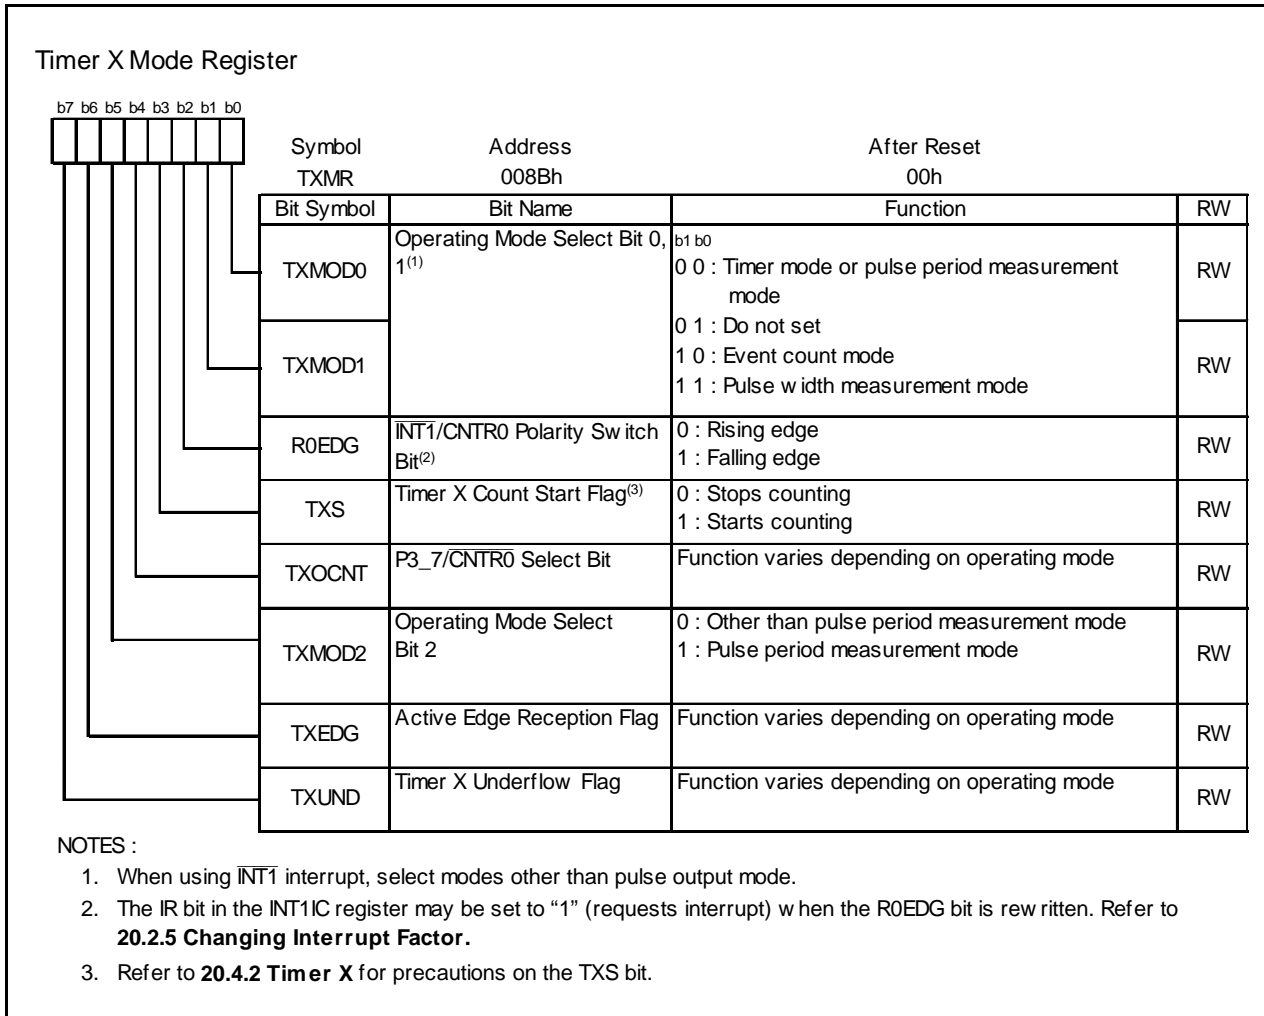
Timer X Mode Register

b7 b6 b5 b4 b3 b2 b1 b0

| Symbol | Address | After Reset |
|---|---|---|
| TXMR | 008Bh | 00h |

| Bit Symbol | Bit Name | Function | RW |
|---|---|---|---|
| TXMOD0 | Operating Mode Select Bit 0, 1$^{(1)}$ | b1 b0<br>0 0 : Timer mode or pulse period measurement mode | RW |
| TXMOD1 | | 0 1 : Do not set<br>1 0 : Event count mode<br>1 1 : Pulse w idth measurement mode | RW |
| R0EDG | $\overline{INT1}$/CNTR0 Polarity Sw itch Bit$^{(2)}$ | 0 : Rising edge<br>1 : Falling edge | RW |
| TXS | Timer X Count Start Flag$^{(3)}$ | 0 : Stops counting<br>1 : Starts counting | RW |
| TXOCNT | P3_7/$\overline{CNTR0}$ Select Bit | Function varies depending on operating mode | RW |
| TXMOD2 | Operating Mode Select Bit 2 | 0 : Other than pulse period measurement mode<br>1 : Pulse period measurement mode | RW |
| TXEDG | Active Edge Reception Flag | Function varies depending on operating mode | RW |
| TXUND | Timer X Underflow Flag | Function varies depending on operating mode | RW |

NOTES :
1. When using $\overline{INT1}$ interrupt, select modes other than pulse output mode.
2. The IR bit in the INT1IC register may be set to "1" (requests interrupt) w hen the R0EDG bit is rew ritten. Refer to **20.2.5 Changing Interrupt Factor.**
3. Refer to **20.4.2 Timer X** for precautions on the TXS bit.